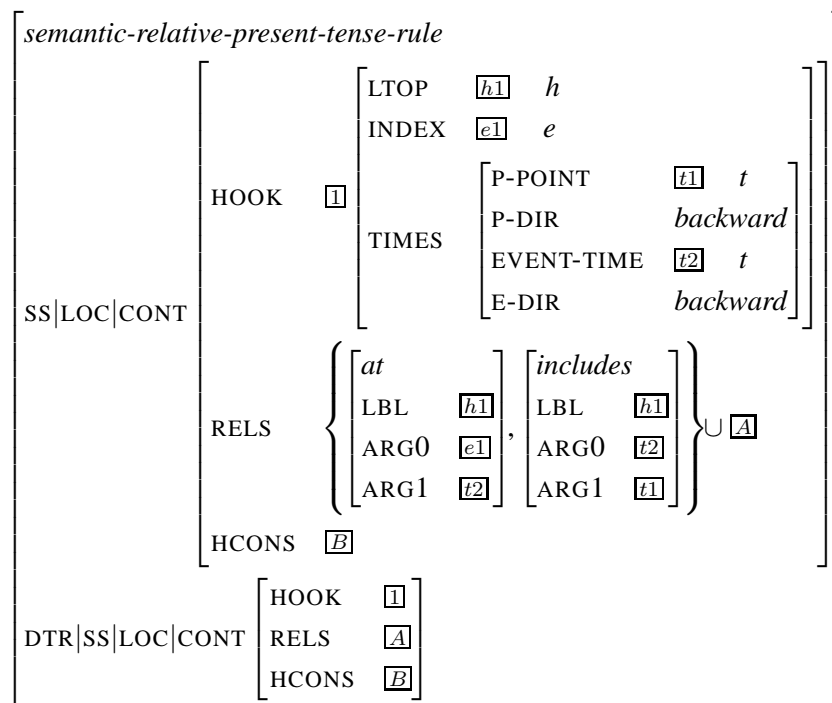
semantic-relative-present-tense-rule

SS|LOC|CONT

HOOK $\boxed{1}$

LTOP $\boxed{h1}$ $h$

INDEX $\boxed{e1}$ $e$

TIMES

P-POINT $\boxed{t1}$ $t$

P-DIR backward

EVENT-TIME $\boxed{t2}$ $t$

E-DIR backward

RELS $\left\{ \begin{bmatrix} at \\ \text{LBL} & \boxed{h1} \\ \text{ARG0} & \boxed{e1} \\ \text{ARG1} & \boxed{t2} \end{bmatrix}, \begin{bmatrix} includes \\ \text{LBL} & \boxed{h1} \\ \text{ARG0} & \boxed{t2} \\ \text{ARG1} & \boxed{t1} \end{bmatrix} \right\} \cup \boxed{A}$

HCONS $\boxed{B}$

DTR|SS|LOC|CONT

HOOK $\boxed{1}$

RELS $\boxed{A}$

HCONS $\boxed{B}$